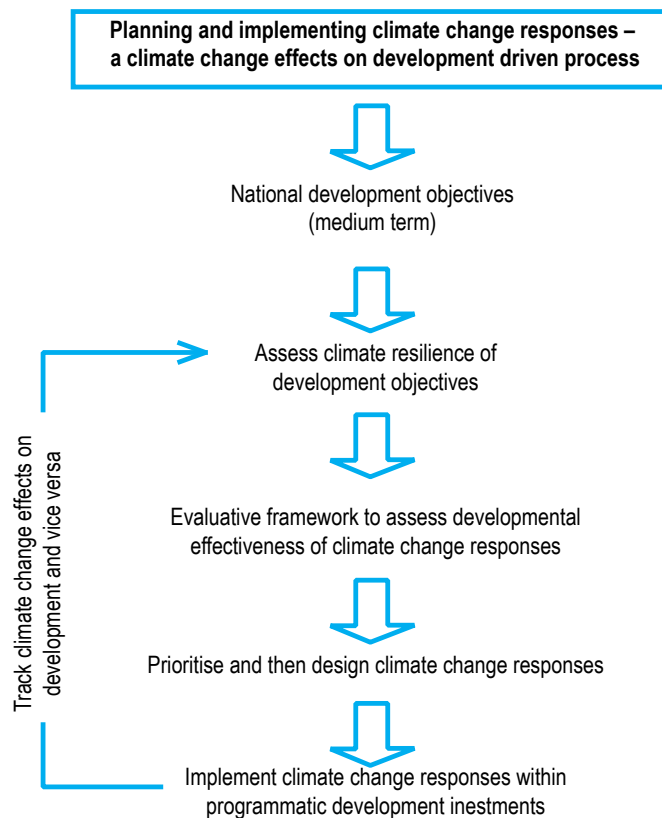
Planning and implementing climate change responses – a climate change effects on development driven process

National development objectives (medium term)

Assess climate resilience of development objectives

Evaluative framework to assess developmental effectiveness of climate change responses

Prioritise and then design climate change responses

Implement climate change responses within programmatic development inestments

Track climate change effects on development and vice versa